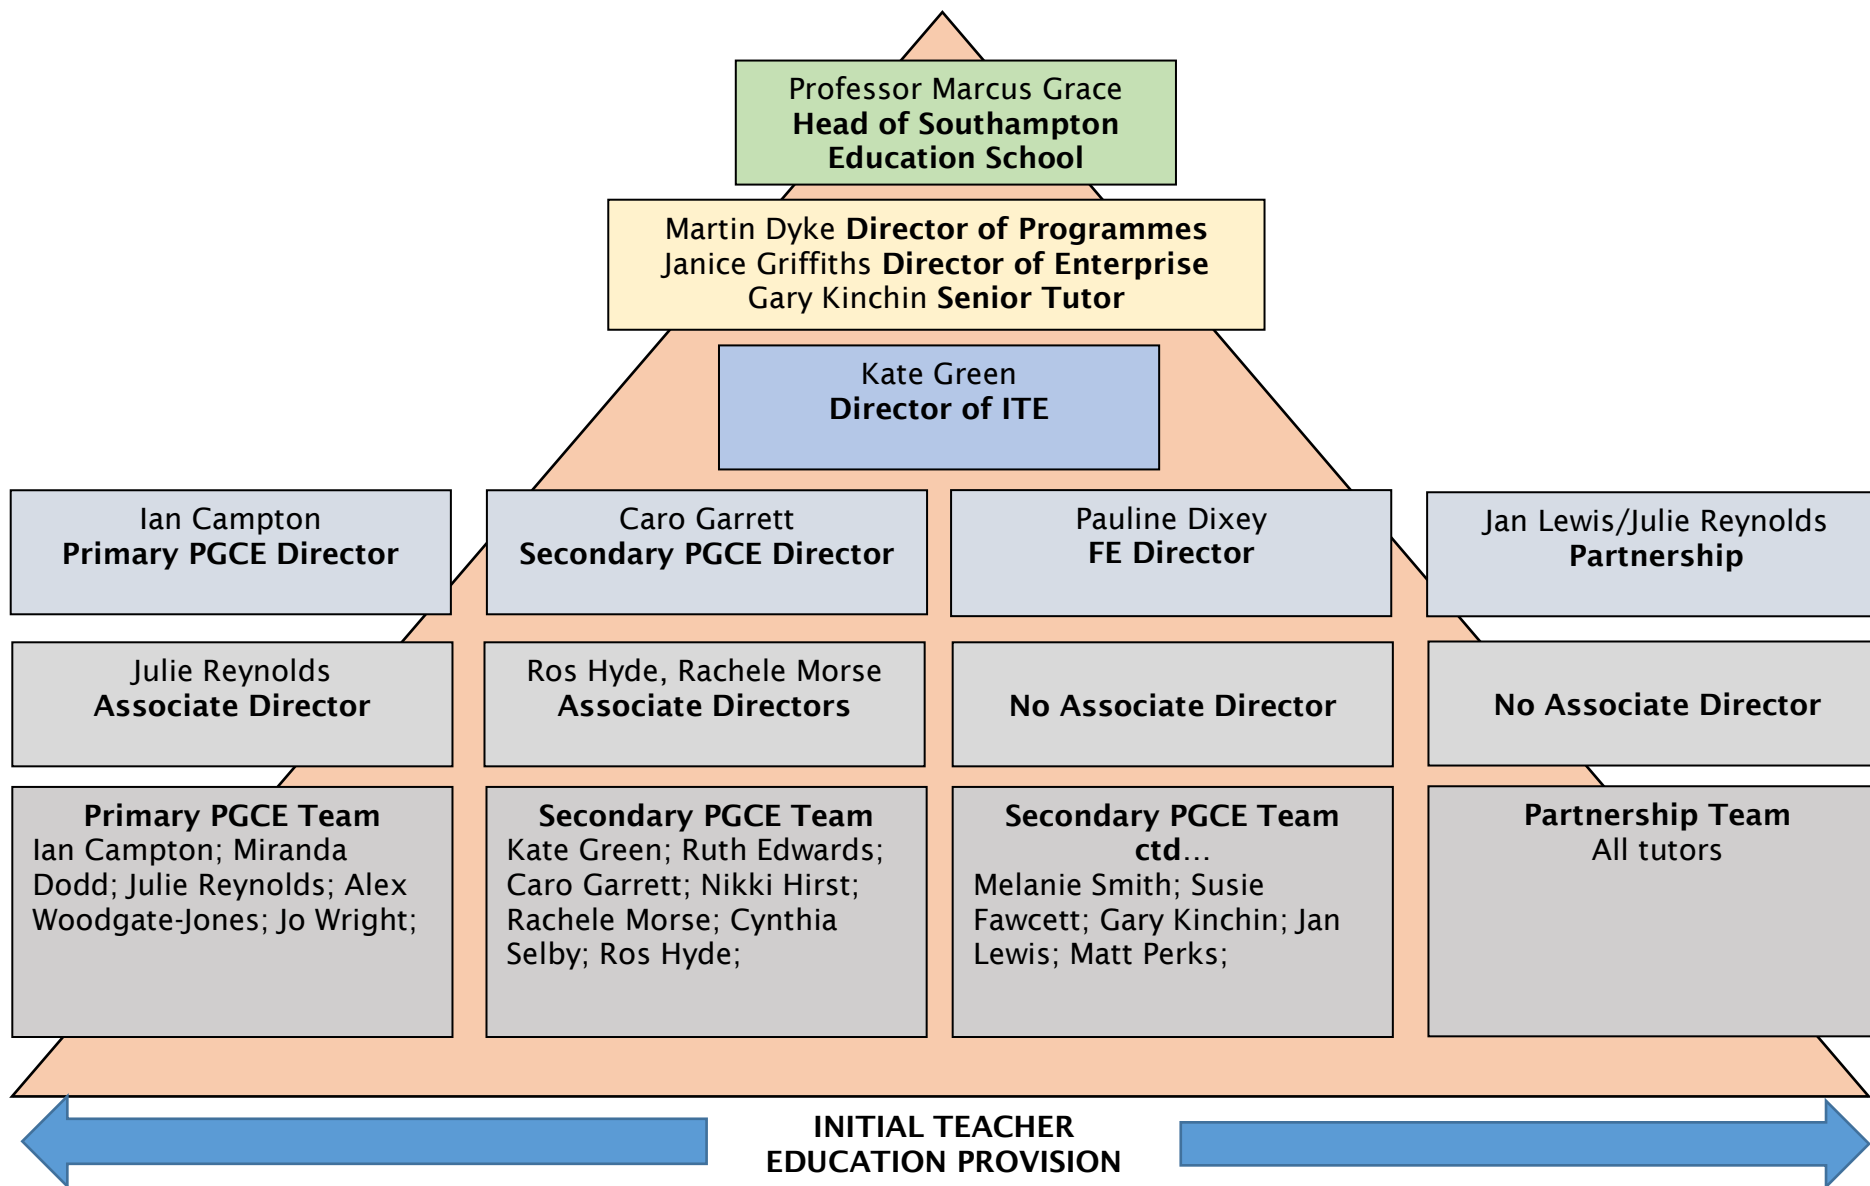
Professor Marcus Grace
Head of Southampton Education School

Martin Dyke Director of Programmes
Janice Griffiths Director of Enterprise
Gary Kinchin Senior Tutor

Kate Green
Director of ITE

Ian Campton
Primary PGCE Director

Caro Garrett
Secondary PGCE Director

Pauline Dixey
FE Director

Jan Lewis/Julie Reynolds
Partnership

Julie Reynolds
Associate Director

Ros Hyde, Rachele Morse
Associate Directors

No Associate Director

No Associate Director

Primary PGCE Team
Ian Campton; Miranda Dodd; Julie Reynolds; Alex Woodgate-Jones; Jo Wright;

Secondary PGCE Team
Kate Green; Ruth Edwards; Caro Garrett; Nikki Hirst; Rachele Morse; Cynthia Selby; Ros Hyde;

Secondary PGCE Team ctd…
Melanie Smith; Susie Fawcett; Gary Kinchin; Jan Lewis; Matt Perks;

Partnership Team
All tutors

INITIAL TEACHER EDUCATION PROVISION